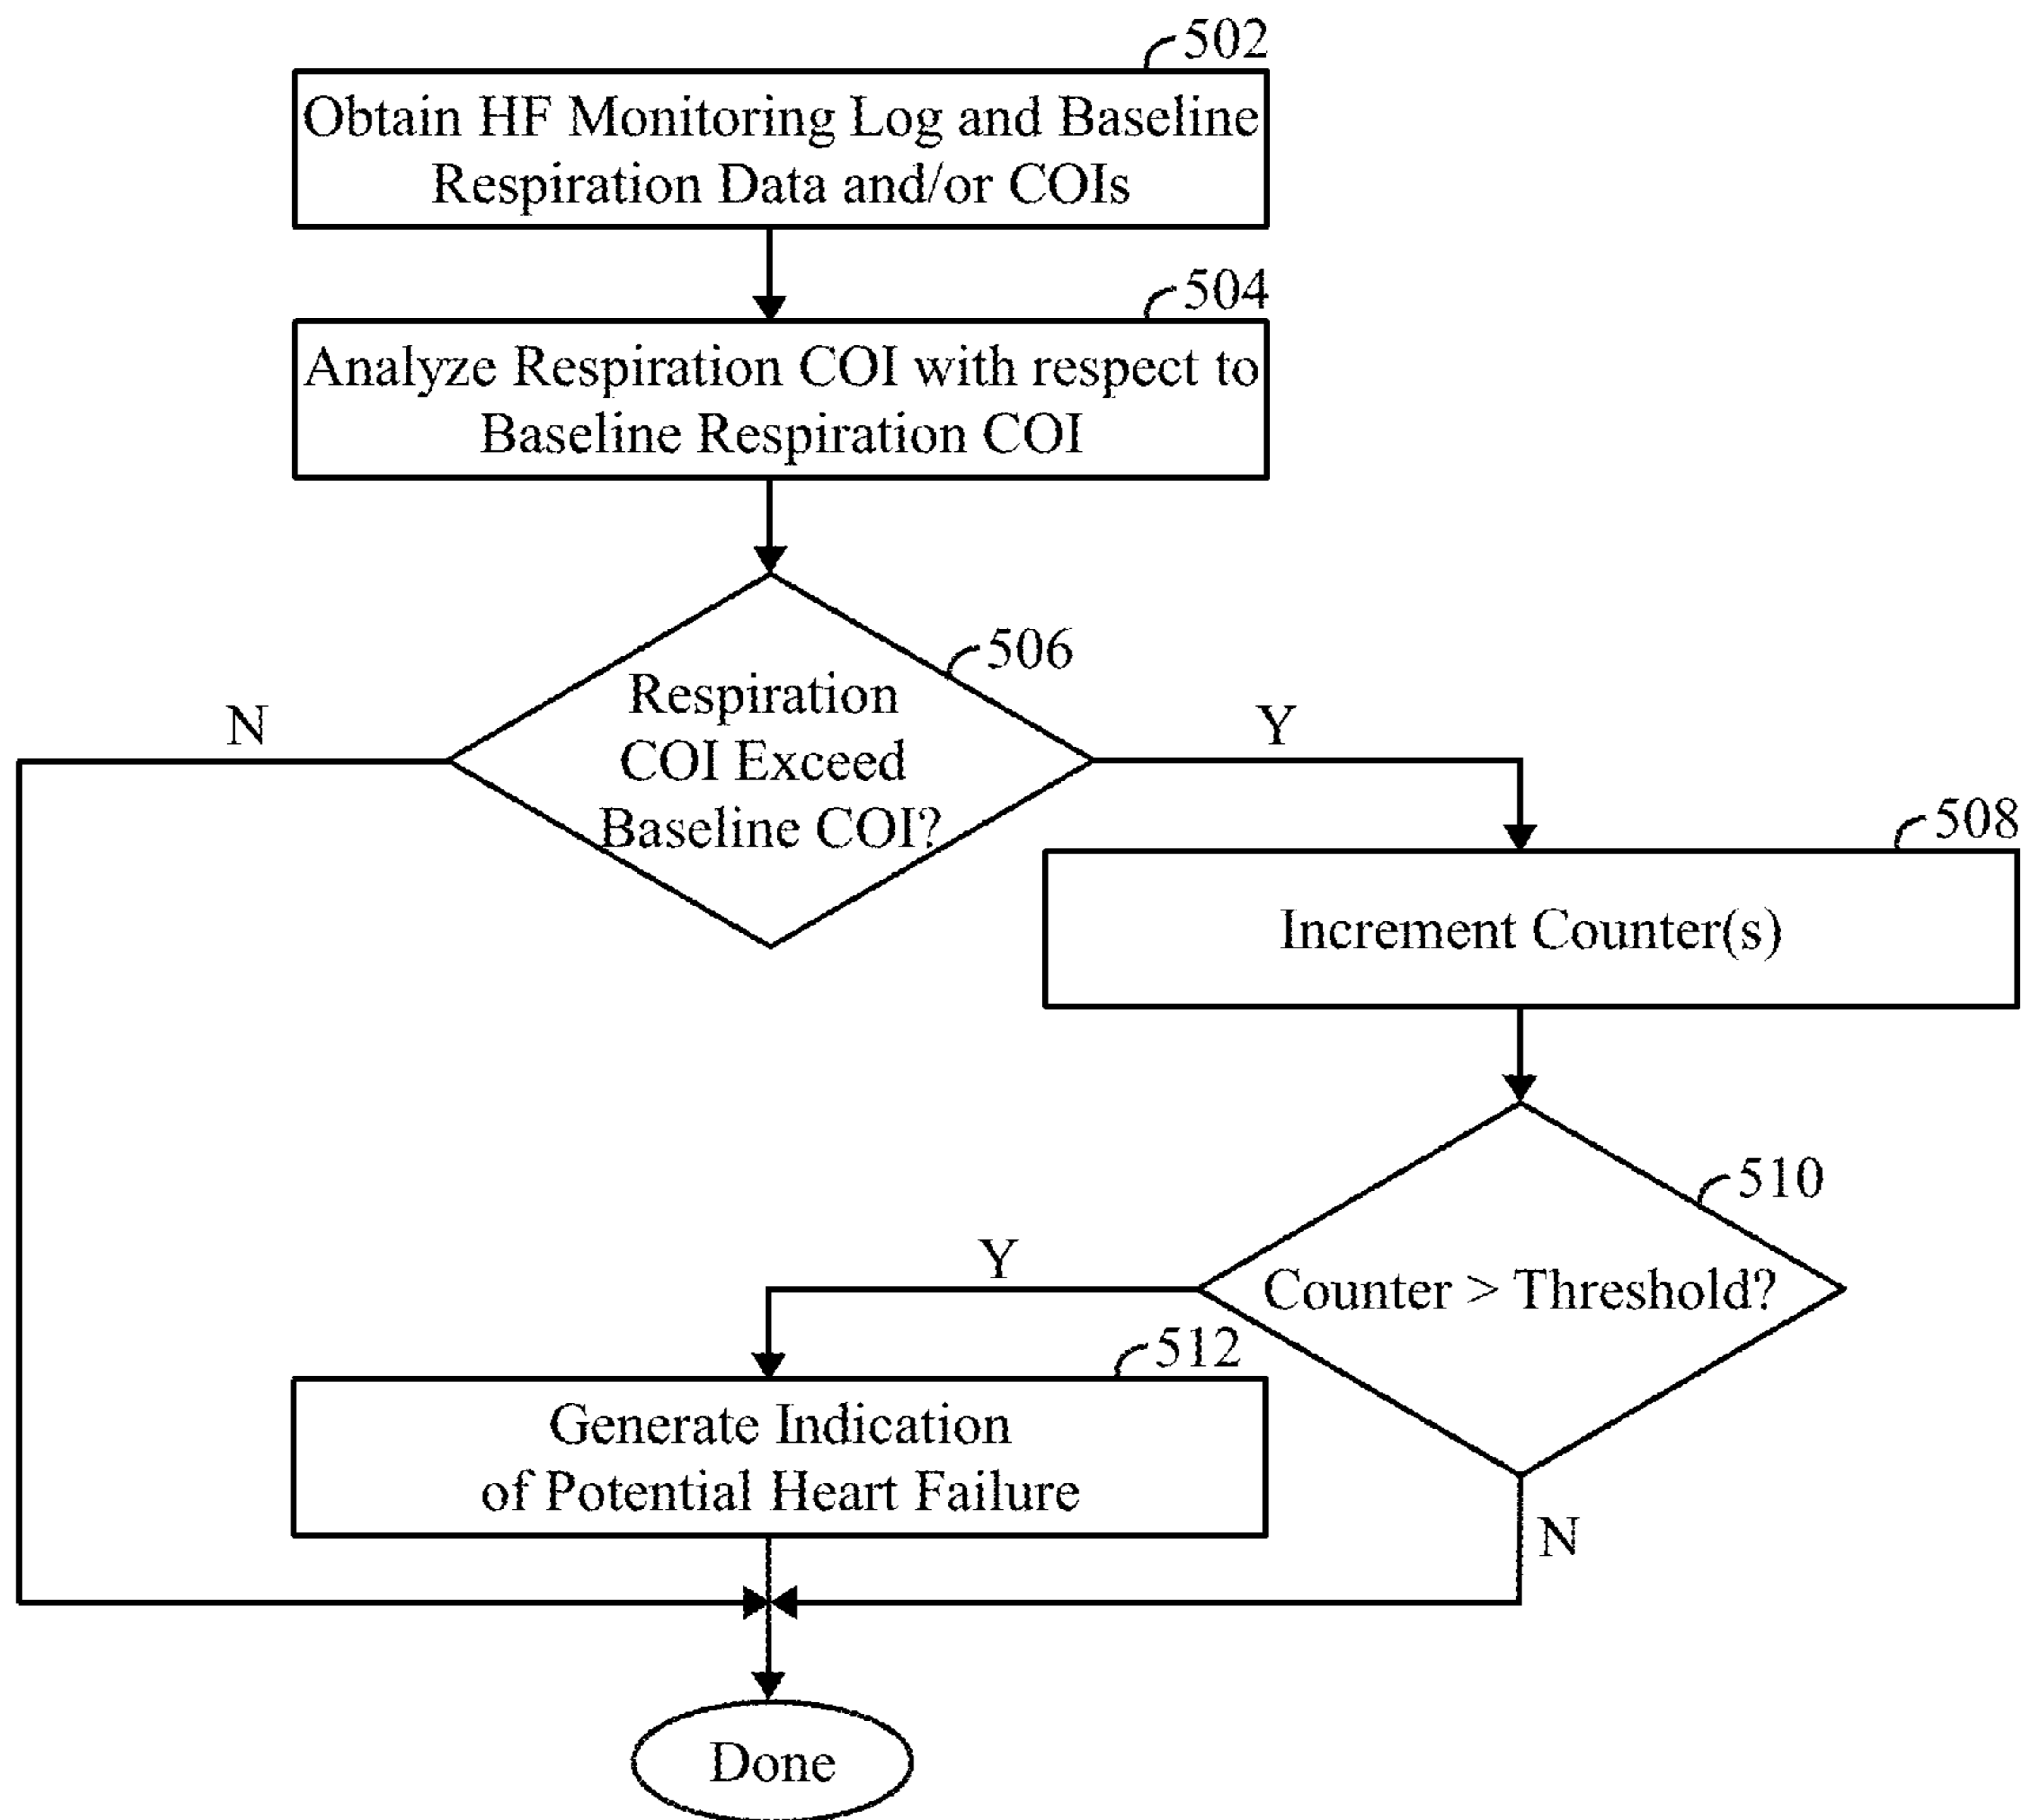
502

Obtain HF Monitoring Log and Baseline Respiration Data and/or COIs

504

Analyze Respiration COI with respect to Baseline Respiration COI

506

Respiration COI Exceed Baseline COI?

N

Y

508

Increment Counter(s)

510

Counter > Threshold?

Y

512

Generate Indication of Potential Heart Failure

N

Done